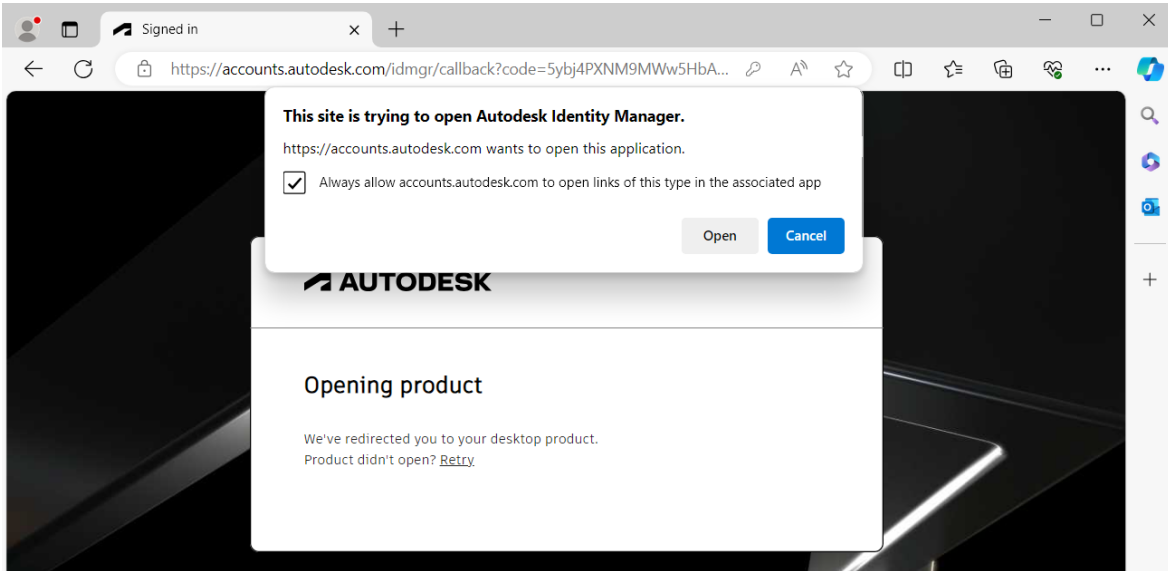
Signed in

https://accounts.autodesk.com/idmgr/callback?code=5ybj4PXNM9MWw5HbA...

This site is trying to open Autodesk Identity Manager.

https://accounts.autodesk.com wants to open this application.

Always allow accounts.autodesk.com to open links of this type in the associated app

Open

Cancel

AUTODESK

Opening product

We've redirected you to your desktop product.
Product didn't open? Retry